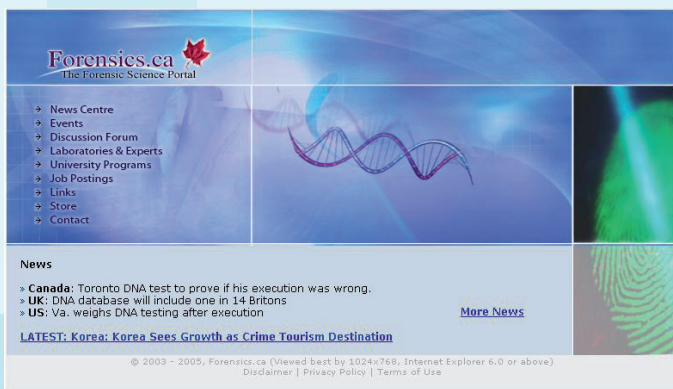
Forensics.ca
The Forensic Science Portal

News Centre
Events
Discussion Forum
Laboratories & Experts
University Programs
Job Postings
Links
Store
Contact

News

» **Canada**: Toronto DNA test to prove if his execution was wrong.
» **UK**: DNA database will include one in 14 Britons
» **US**: Va. weighs DNA testing after execution

More News

LATEST: Korea: Korea Sees Growth as Crime Tourism Destination

© 2003 - 2005, Forensics.ca (Viewed best by 1024x768, Internet Explorer 6.0 or above)
Disclaimer | Privacy Policy | Terms of Use